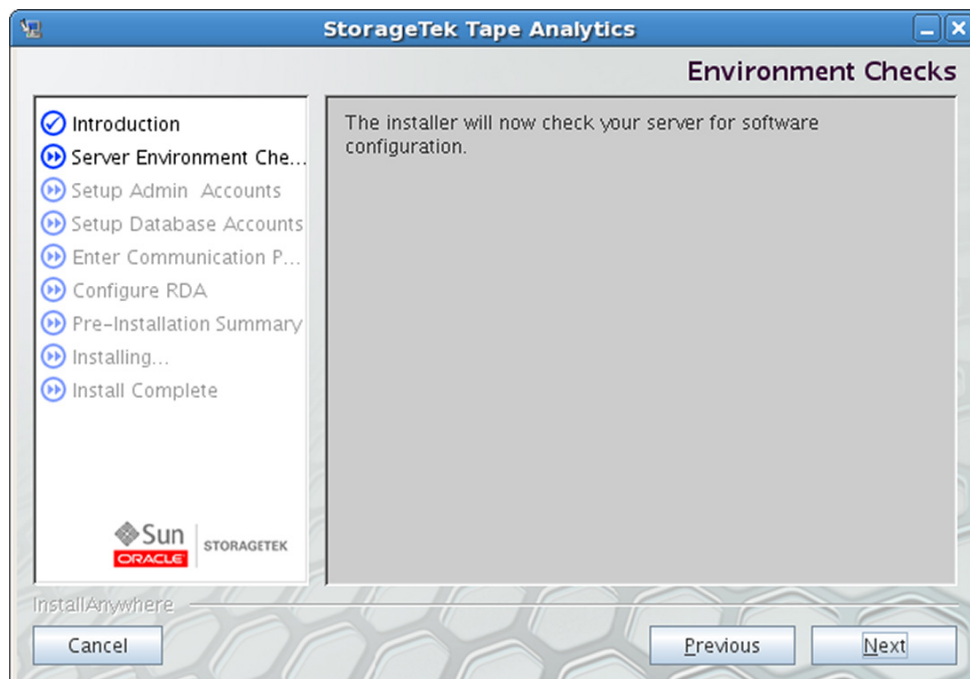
StorageTek Tape Analytics

Environment Checks

Introduction
Server Environment Che...
Setup Admin  Accounts
Setup Database Accounts
Enter Communication P...
Configure RDA
Pre-Installation Summary
Installing...
Install Complete

Sun
ORACLE
STORAGETEK

The installer will now check your server for software configuration.

InstallAnywhere

Cancel

Previous

Next